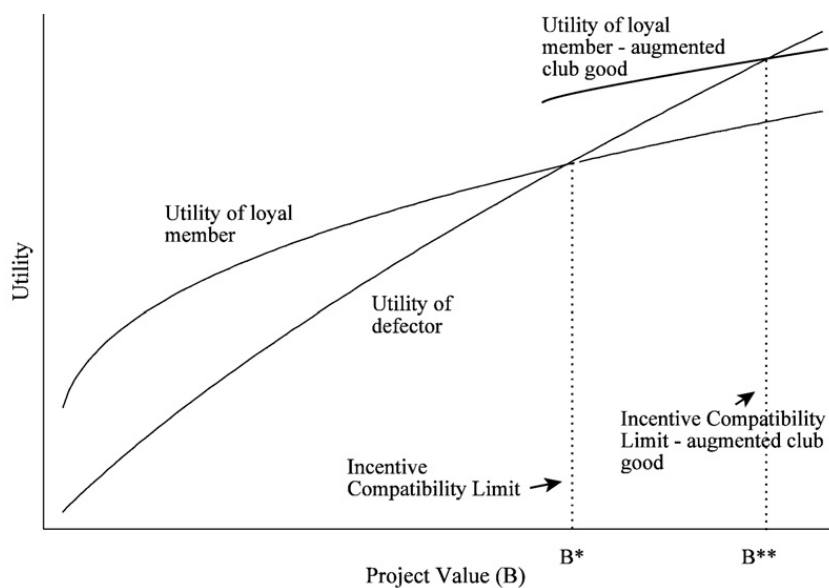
Utility of loyal member - augmented club good

Utility of loyal member

Utility

Utility of defector

Incentive Compatibility Limit - augmented club good

Incentive Compatibility Limit

B*

B**

Project Value (B)